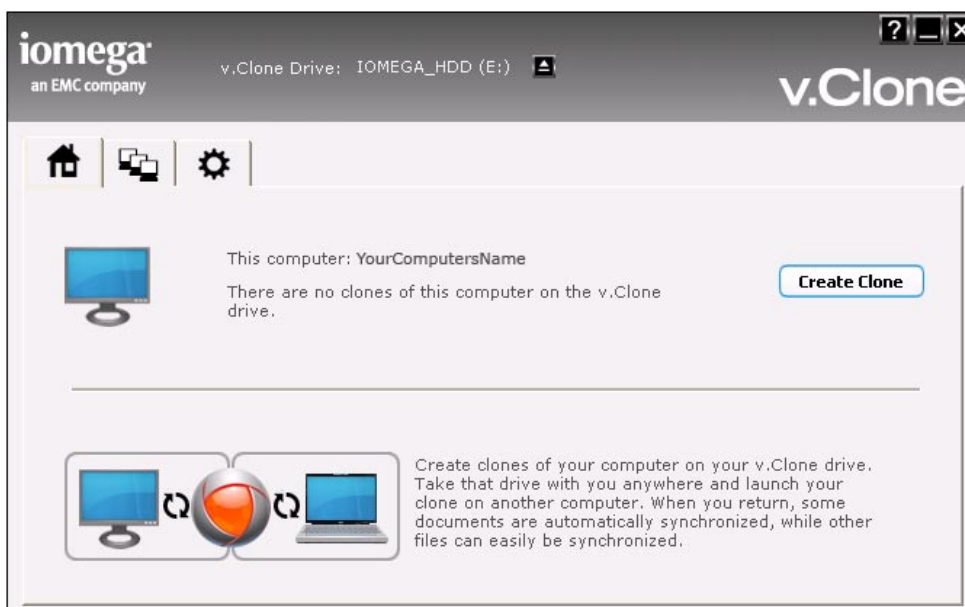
iomega
an EMC company

v.Clone Drive: IOMEGA_HDD (E:)

? _ X

v.Clone

This computer: YourComputersName

There are no clones of this computer on the v.Clone drive.

Create Clone

Create clones of your computer on your v.Clone drive. Take that drive with you anywhere and launch your clone on another computer. When you return, some documents are automatically synchronized, while other files can easily be synchronized.